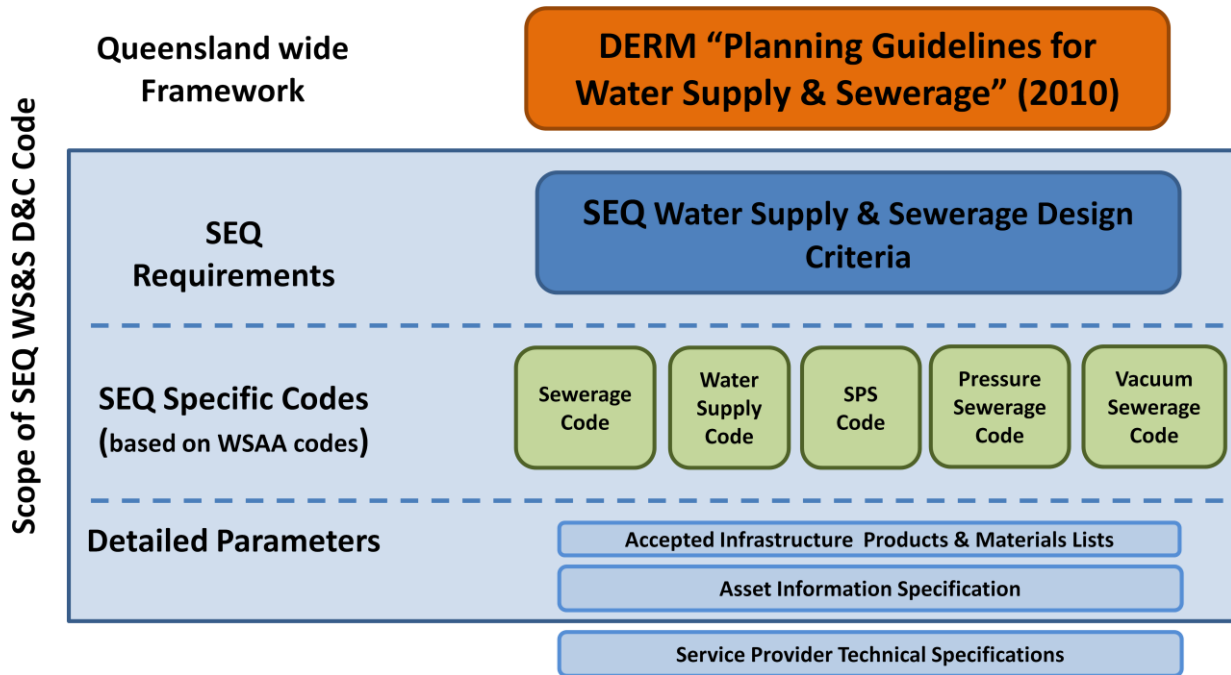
Queensland wide Framework

DERM "Planning Guidelines for Water Supply & Sewerage" (2010)

Scope of SEQ WS&S D&C Code

SEQ Requirements

SEQ Water Supply & Sewerage Design Criteria

SEQ Specific Codes (based on WSAA codes)

Sewerage Code

Water Supply Code

SPS Code

Pressure Sewerage Code

Vacuum Sewerage Code

Detailed Parameters

Accepted Infrastructure Products & Materials Lists

Asset Information Specification

Service Provider Technical Specifications